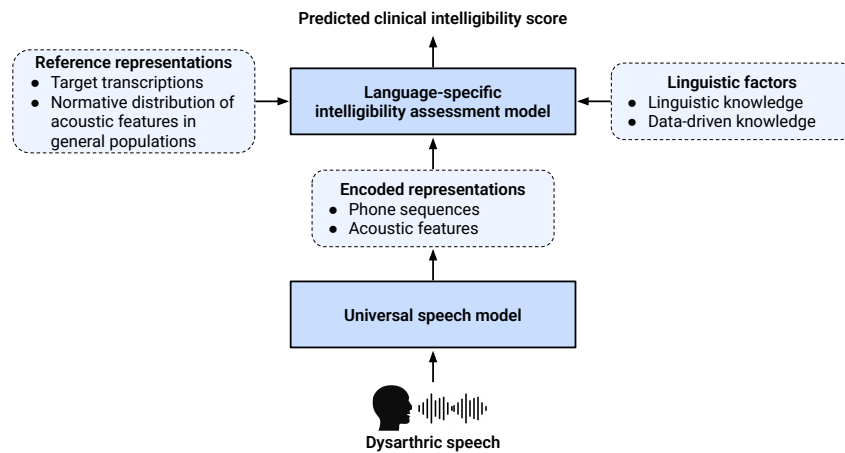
Predicted clinical intelligibility score

Reference representations
- Target transcriptions
- Normative distribution of acoustic features in general populations

Language-specific intelligibility assessment model

Linguistic factors
- Linguistic knowledge
- Data-driven knowledge

Encoded representations
- Phone sequences
- Acoustic features

Universal speech model

Dysarthric speech